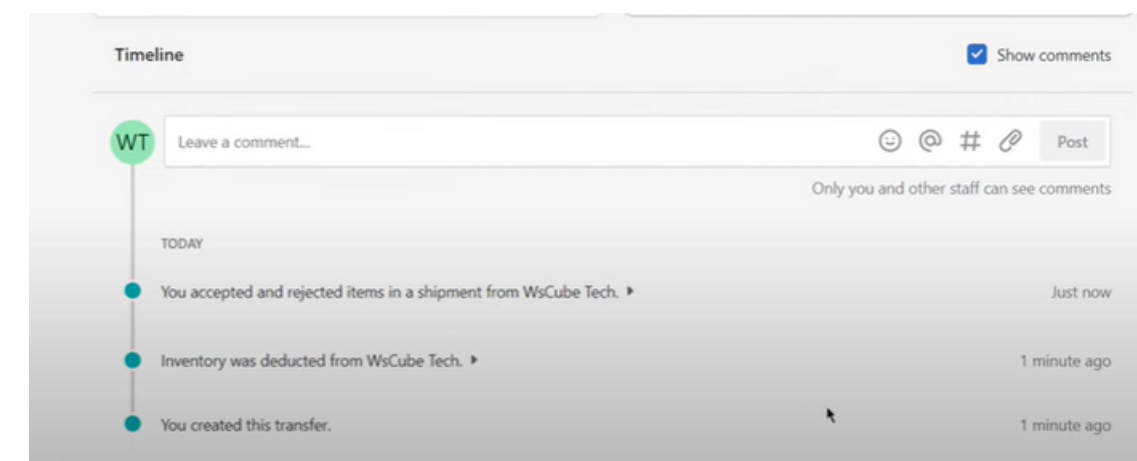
Timeline

Show comments

WT

Leave a comment...

#

Post

Only you and other staff can see comments

TODAY

You accepted and rejected items in a shipment from WsCube Tech. ▸

Just now

Inventory was deducted from WsCube Tech. ▸

1 minute ago

You created this transfer.

1 minute ago